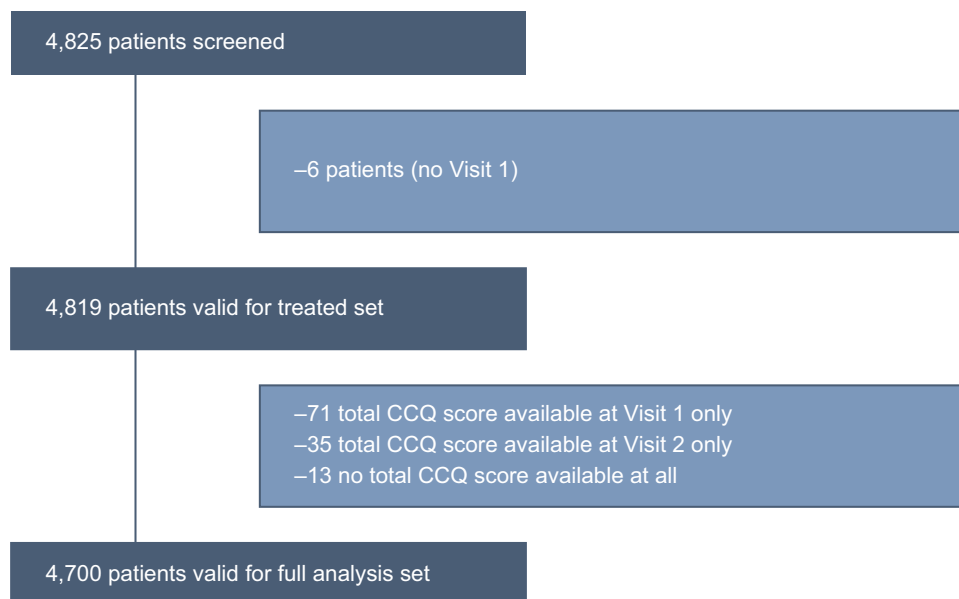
4,825 patients screened

–6 patients (no Visit 1)

4,819 patients valid for treated set

–71 total CCQ score available at Visit 1 only
–35 total CCQ score available at Visit 2 only
–13 no total CCQ score available at all

4,700 patients valid for full analysis set